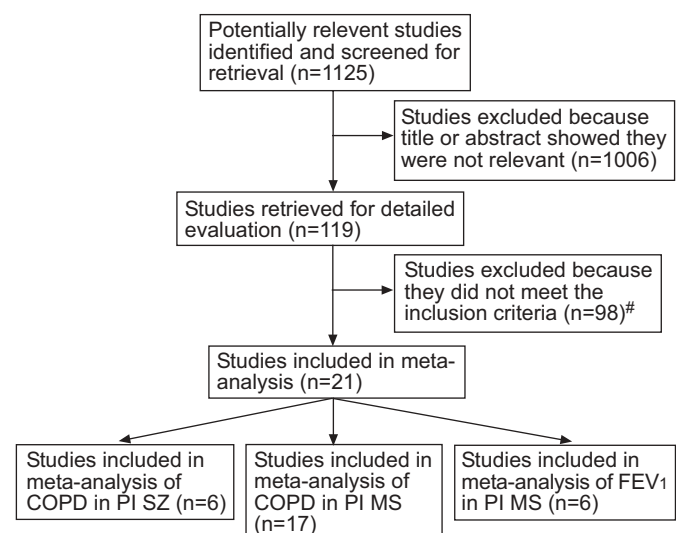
Potentially relevent studies identified and screened for retrieval (n=1125)

Studies excluded because title or abstract showed they were not relevant (n=1006)

Studies retrieved for detailed evaluation (n=119)

Studies excluded because they did not meet the inclusion criteria (n=98)$^{\#}$

Studies included in meta-analysis (n=21)

Studies included in meta-analysis of COPD in PI SZ (n=6)

Studies included in meta-analysis of COPD in PI MS (n=17)

Studies included in meta-analysis of FEV$_1$ in PI MS (n=6)